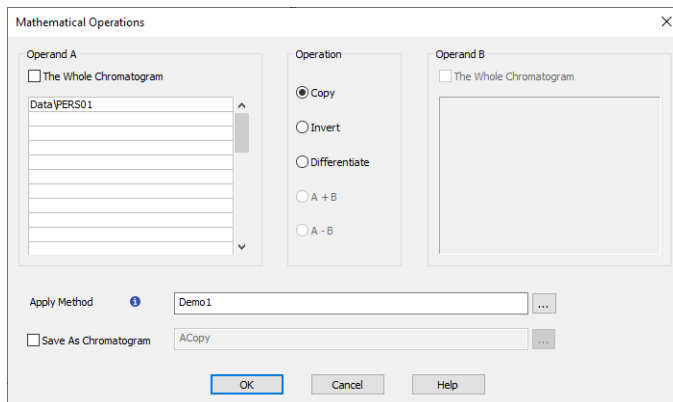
Mathematical Operations

Operand A

The Whole Chromatogram

Data\PERS01

Operation

Copy

Invert

Differentiate

A + B

A - B

Operand B

The Whole Chromatogram

Apply Method

Demo1

...

Save As Chromatogram

ACopy

...

OK

Cancel

Help